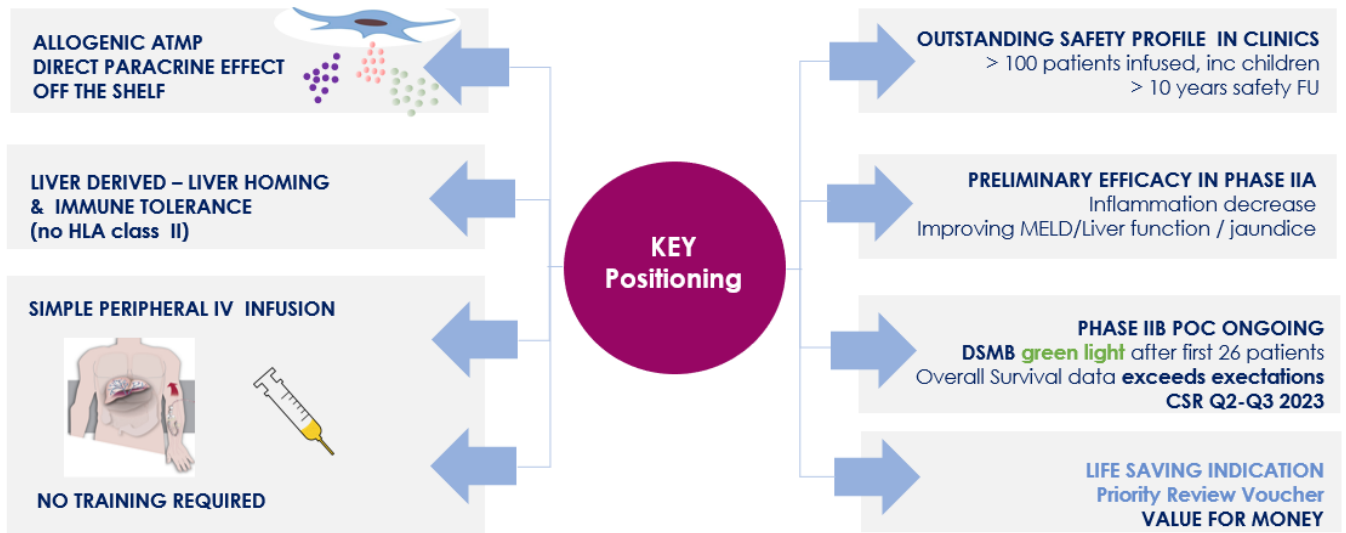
KEY Positioning

ALLOGENIC ATMP
DIRECT PARACRINE EFFECT
OFF THE SHELF

LIVER DERIVED – LIVER HOMING & IMMUNE TOLERANCE (no HLA class II)

SIMPLE PERIPHERAL IV INFUSION

NO TRAINING REQUIRED

OUTSTANDING SAFETY PROFILE IN CLINICS
> 100 patients infused, inc children
> 10 years safety FU

PRELIMINARY EFFICACY IN PHASE IIA
Inflammation decrease
Improving MELD/Liver function / jaundice

PHASE IIB POC ONGOING
DSMB green light after first 26 patients
Overall Survival data exceeds exectations
CSR Q2-Q3 2023

LIFE SAVING INDICATION
Priority Review Voucher
VALUE FOR MONEY